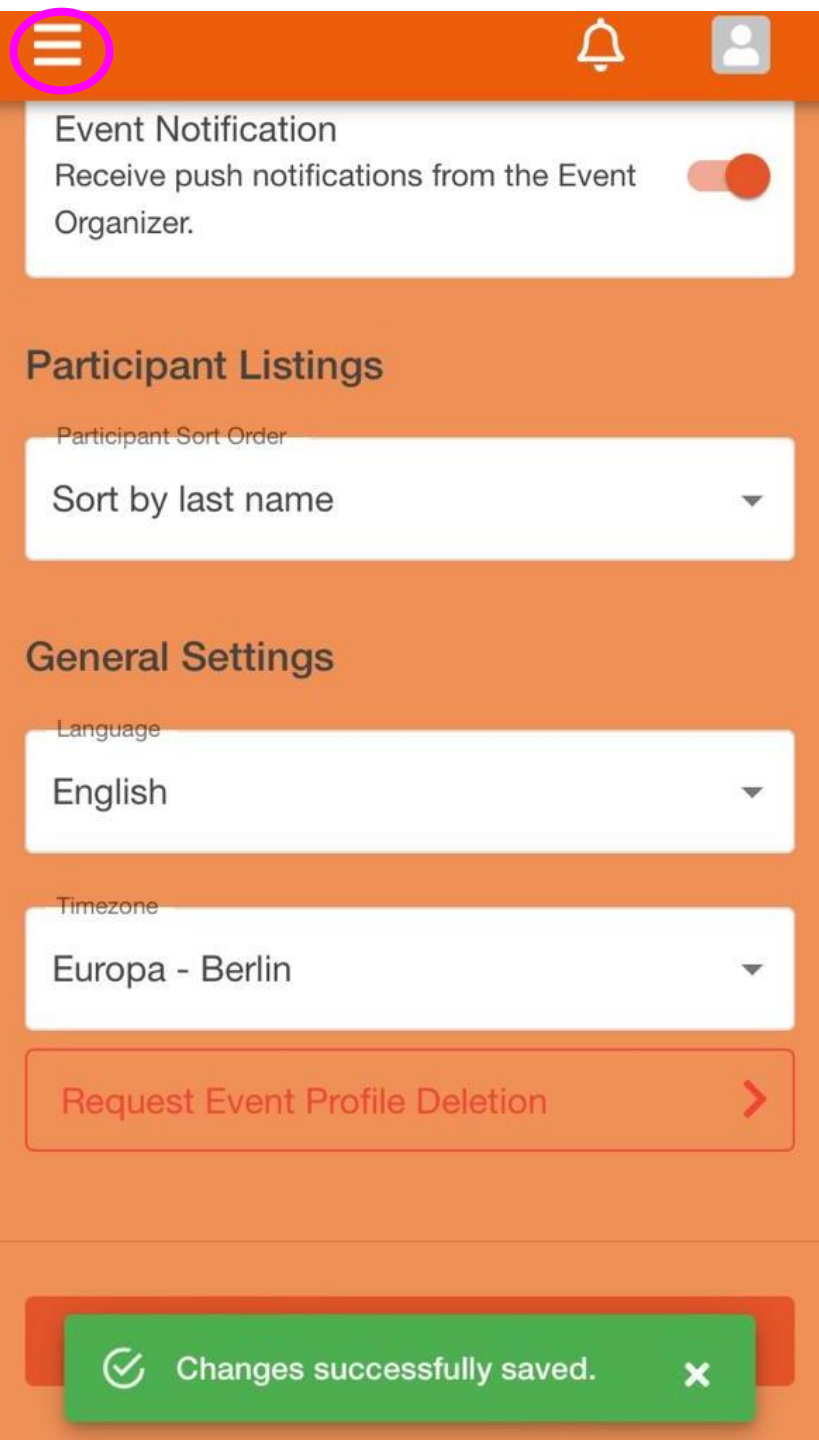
Event Notification
Receive push notifications from the Event Organizer.

Participant Listings

Participant Sort Order
Sort by last name

General Settings

Language
English

Timezone
Europa - Berlin

Request Event Profile Deletion

Changes successfully saved.